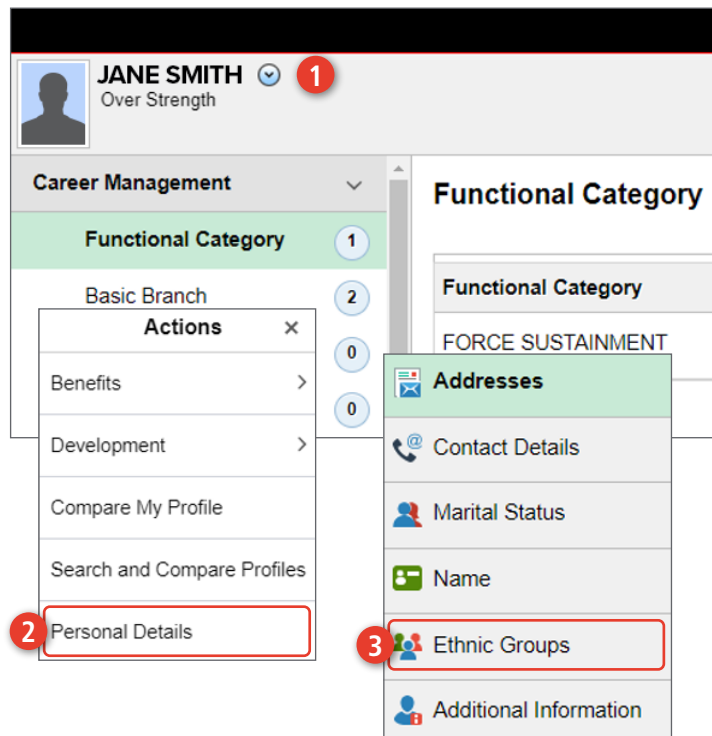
JANE SMITH
Over Strength
1

Career Management
Functional Category 1
Basic Branch 2
0
0

Functional Category

| Functional Category |
|---|
| FORCE SUSTAINMENT |

Actions ×
Benefits >
Development >
Compare My Profile
Search and Compare Profiles
2 Personal Details

Addresses
Contact Details
Marital Status
Name
3 Ethnic Groups
Additional Information